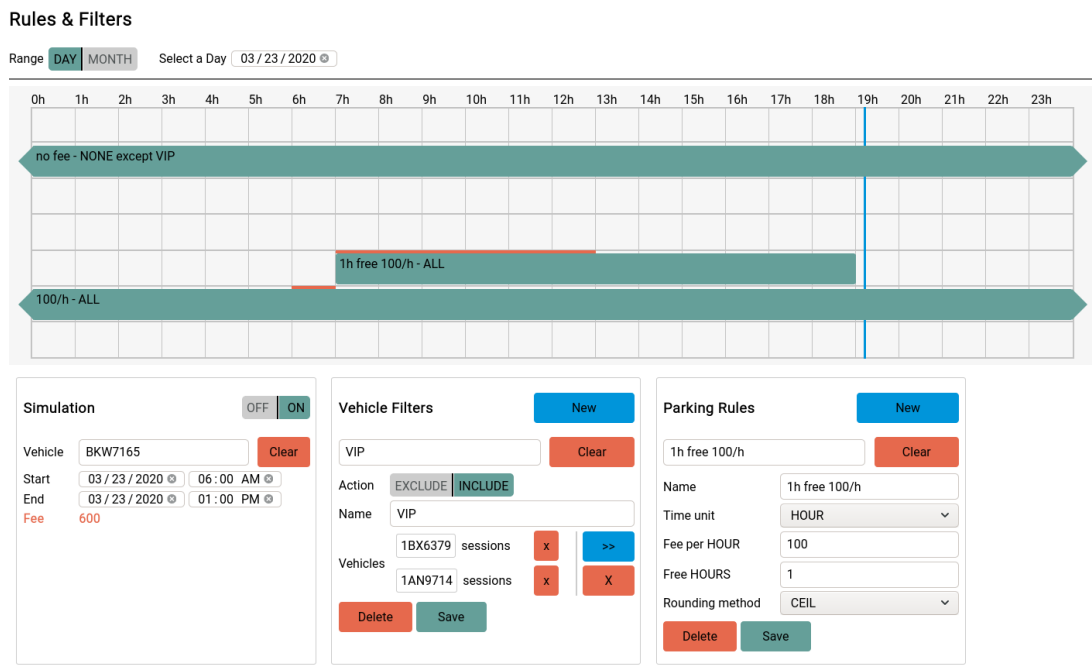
Rules & Filters

Range DAY MONTH Select a Day 03 / 23 / 2020

0h 1h 2h 3h 4h 5h 6h 7h 8h 9h 10h 11h 12h 13h 14h 15h 16h 17h 18h 19h 20h 21h 22h 23h

no fee - NONE except VIP

1h free 100/h - ALL

100/h - ALL

Simulation OFF ON

Vehicle BKW7165 Clear
Start 03 / 23 / 2020 06 : 00 AM
End 03 / 23 / 2020 01 : 00 PM
Fee 600

Vehicle Filters New

VIP Clear
Action EXCLUDE INCLUDE
Name VIP
Vehicles 1BX6379 sessions x >>
1AN9714 sessions x X
Delete Save

Parking Rules New

1h free 100/h Clear
Name 1h free 100/h
Time unit HOUR
Fee per HOUR 100
Free HOURS 1
Rounding method CEIL
Delete Save